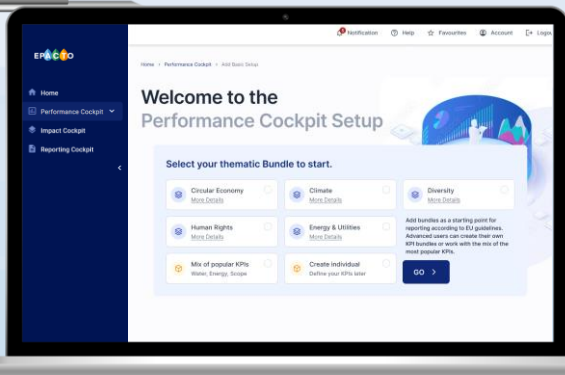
EPACTO

Home
Performance Cockpit
Impact Cockpit
Reporting Cockpit

Notification
Help
Favourites
Account
Login

Home > Performance Cockpit > Add Basic Setup

Welcome to the
Performance Cockpit Setup

Select your thematic Bundle to start.

Circular Economy
More Details

Climate
More Details

Diversity
More Details

Human Rights
More Details

Energy & Utilities
More Details

Add bundles as a starting point for reporting according to EU guidelines. Advanced users can create their own KPI bundles or work with the mix of the most popular KPIs.

Mix of popular KPIs
Water, Energy, Scope

Create individual
Define your KPIs later

GO >